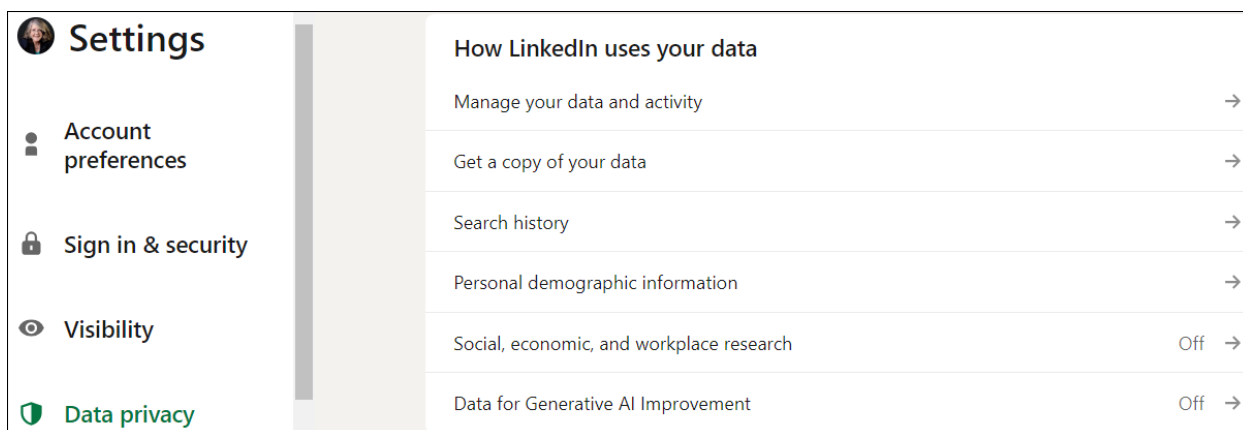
Settings

Account preferences

Sign in & security

Visibility

Data privacy

How LinkedIn uses your data

Manage your data and activity →

Get a copy of your data →

Search history →

Personal demographic information →

Social, economic, and workplace research Off →

Data for Generative AI Improvement Off →